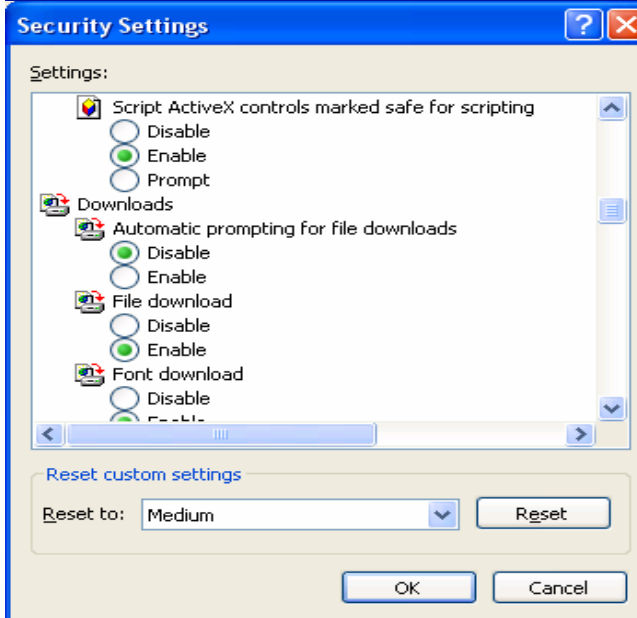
Security Settings

Settings:

Script ActiveX controls marked safe for scripting
Disable
Enable
Prompt
Downloads
Automatic prompting for file downloads
Disable
Enable
File download
Disable
Enable
Font download
Disable
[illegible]

Reset custom settings
Reset to: Medium
Reset

OK
Cancel